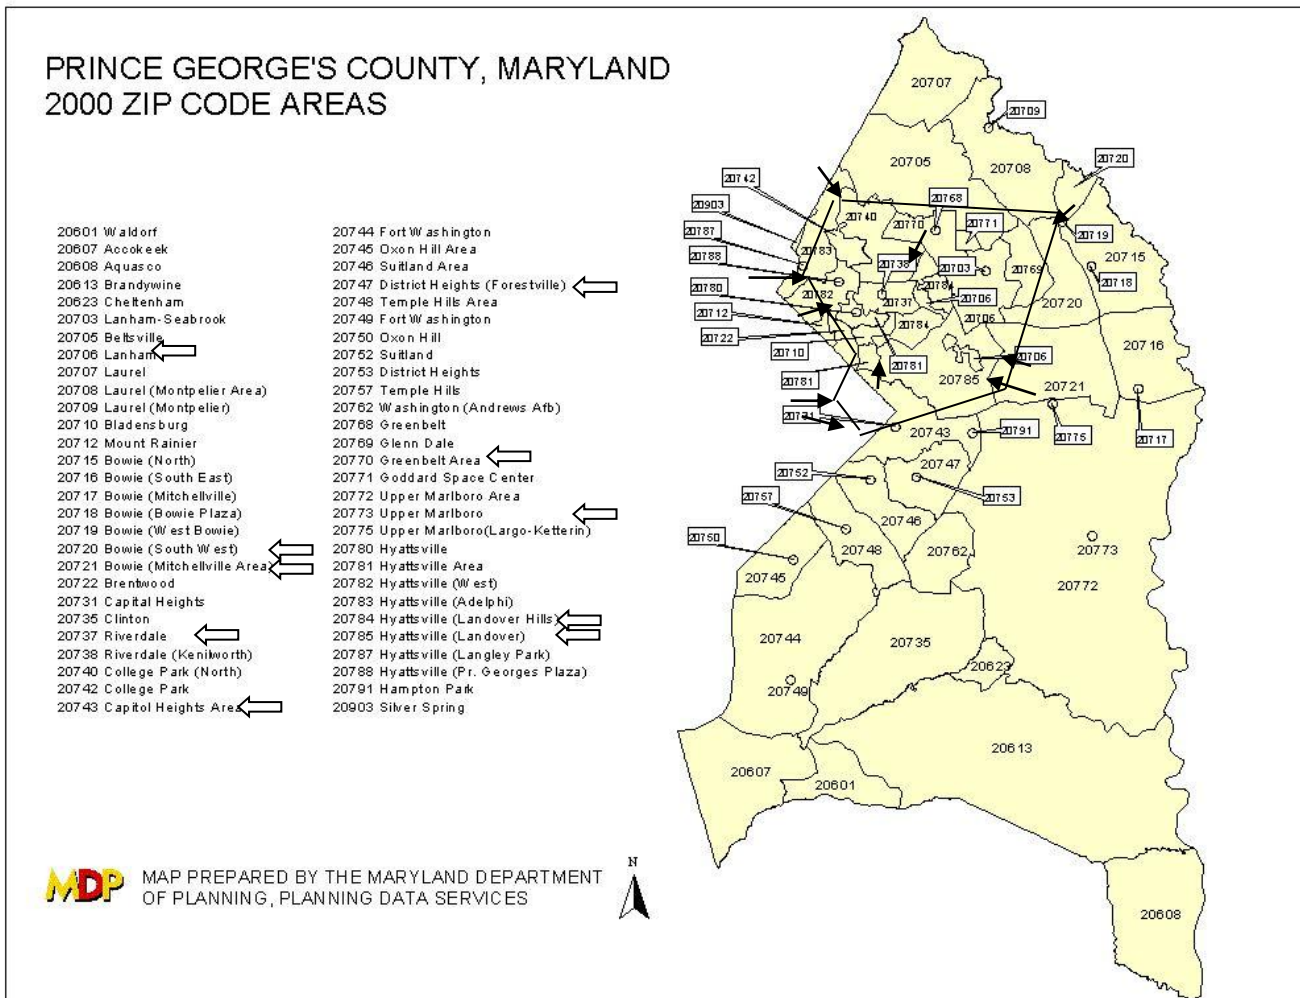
PRINCE GEORGE'S COUNTY, MARYLAND
2000 ZIP CODE AREAS

20601 Waldorf
20607 Accokeek
20608 Aquasco
20613 Brandywine
20623 Cheltenham
20703 Lanham-Seabrook
20705 Beltsville
20706 Lanham
20707 Laurel
20708 Laurel (Montpelier Area)
20709 Laurel (Montpelier)
20710 Bladensburg
20712 Mount Rainier
20715 Bowie (North)
20716 Bowie (South East)
20717 Bowie (Mitchellville)
20718 Bowie (Bowie Plaza)
20719 Bowie (West Bowie)
20720 Bowie (South West)
20721 Bowie (Mitchellville Area)
20722 Brentwood
20731 Capital Heights
20735 Clinton
20737 Riverdale
20738 Riverdale (Kenilworth)
20740 College Park (North)
20742 College Park
20743 Capitol Heights Area

20744 Fort Washington
20745 Oxon Hill Area
20746 Suitland Area
20747 District Heights (Forestville)
20748 Temple Hills Area
20749 Fort Washington
20750 Oxon Hill
20752 Suitland
20753 District Heights
20757 Temple Hills
20762 Washington (Andrews Afb)
20768 Greenbelt
20769 Glenn Dale
20770 Greenbelt Area
20771 Goddard Space Center
20772 Upper Marlboro Area
20773 Upper Marlboro
20775 Upper Marlboro(Largo-Ketterin)
20780 Hyattsville
20781 Hyattsville Area
20782 Hyattsville (West)
20783 Hyattsville (Adelphi)
20784 Hyattsville (Landover Hills)
20785 Hyattsville (Landover)
20787 Hyattsville (Langley Park)
20788 Hyattsville (Pr. Georges Plaza)
20791 Hampton Park
20903 Silver Spring

MDP MAP PREPARED BY THE MARYLAND DEPARTMENT OF PLANNING, PLANNING DATA SERVICES

N

20707
20709
20705
20708
20720
20742
20903
20768
20740
20770
20771
20719
20787
20783
20715
20788
20738
20703
20769
20718
20780
20782
20737
20784
20706
20720
20712
20784
20706
20722
20710
20781
20706
20716
20781
20785
20721
20731
20743
20791
20775
20717
20752
20747
20753
20757
20746
20750
20748
20762
20773
20745
20772
20744
20735
20623
20749
20613
20607
20601
20608